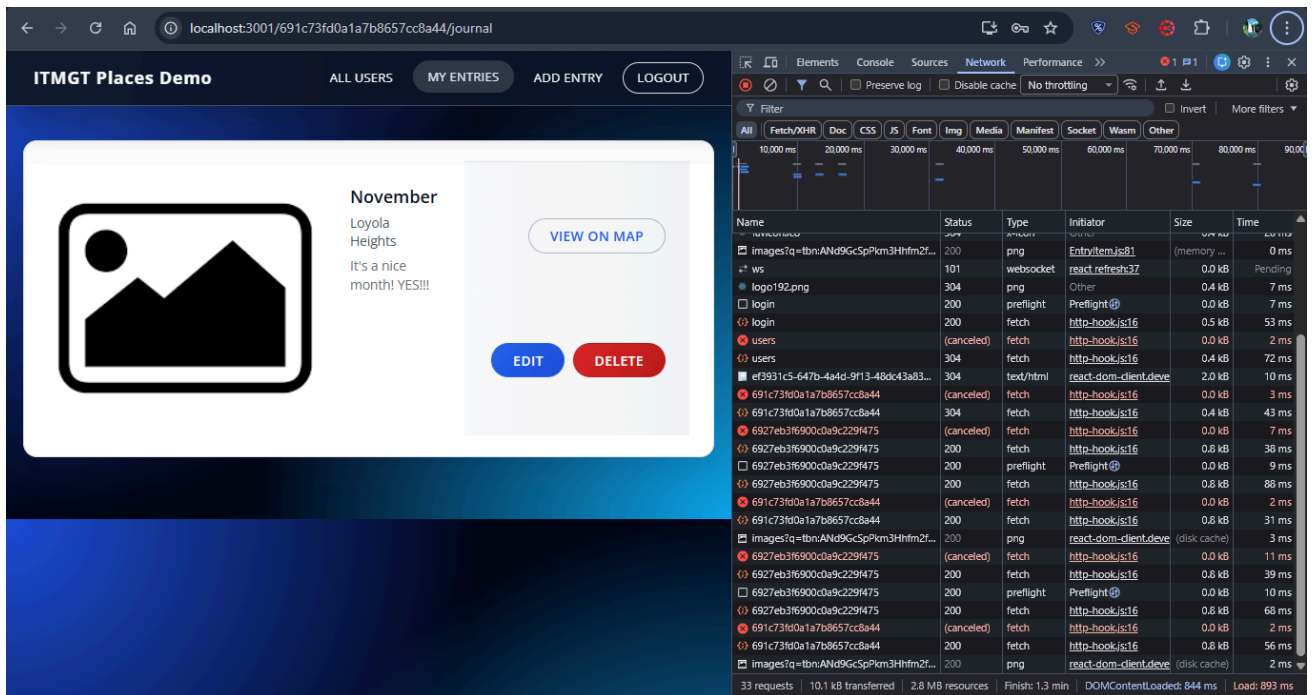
localhost:3001/691c73fd0a1a7b8657cc8a44/journal

ITMGT Places Demo

ALL USERS MY ENTRIES ADD ENTRY LOGOUT

November

Loyola Heights

It's a nice month! YES!!!

VIEW ON MAP

EDIT DELETE

Elements Console Sources Network Performance >>

Preserve log Disable cache No throttling

Filter Invert More filters

All Fetch/XHR Doc CSS JS Font Img Media Manifest Socket Wasm Other

10,000 ms 20,000 ms 30,000 ms 40,000 ms 50,000 ms 60,000 ms 70,000 ms 80,000 ms 90,00

| Name | Status | Type | Initiator | Size | Time |
|---|---|---|---|---|---|
| images?q=tbn:ANd9GcSpPkm3Hhfm2f... | 200 | png | EntryItem.js:81 | (memory ... | 0 ms |
| ws | 101 | websocket | react refresh:37 | 0.0 kB | Pending |
| logo192.png | 304 | png | Other | 0.4 kB | 7 ms |
| login | 200 | preflight | Preflight | 0.0 kB | 7 ms |
| login | 200 | fetch | http-hook.js:16 | 0.5 kB | 53 ms |
| users | (canceled) | fetch | http-hook.js:16 | 0.0 kB | 2 ms |
| users | 304 | fetch | http-hook.js:16 | 0.4 kB | 72 ms |
| ef3931c5-647b-4a4d-9f13-48dc43a83... | 304 | text/html | react-dom-client.deve | 2.0 kB | 10 ms |
| 691c73fd0a1a7b8657cc8a44 | (canceled) | fetch | http-hook.js:16 | 0.0 kB | 3 ms |
| 691c73fd0a1a7b8657cc8a44 | 304 | fetch | http-hook.js:16 | 0.4 kB | 43 ms |
| 6927eb3f6900c0a9c229f475 | (canceled) | fetch | http-hook.js:16 | 0.0 kB | 7 ms |
| 6927eb3f6900c0a9c229f475 | 200 | fetch | http-hook.js:16 | 0.8 kB | 38 ms |
| 6927eb3f6900c0a9c229f475 | 200 | preflight | Preflight | 0.0 kB | 9 ms |
| 6927eb3f6900c0a9c229f475 | 200 | fetch | http-hook.js:16 | 0.8 kB | 88 ms |
| 691c73fd0a1a7b8657cc8a44 | (canceled) | fetch | http-hook.js:16 | 0.0 kB | 2 ms |
| 691c73fd0a1a7b8657cc8a44 | 200 | fetch | http-hook.js:16 | 0.8 kB | 31 ms |
| images?q=tbn:ANd9GcSpPkm3Hhfm2f... | 200 | png | react-dom-client.deve | (disk cache) | 3 ms |
| 6927eb3f6900c0a9c229f475 | (canceled) | fetch | http-hook.js:16 | 0.0 kB | 11 ms |
| 6927eb3f6900c0a9c229f475 | 200 | fetch | http-hook.js:16 | 0.8 kB | 39 ms |
| 6927eb3f6900c0a9c229f475 | 200 | preflight | Preflight | 0.0 kB | 10 ms |
| 6927eb3f6900c0a9c229f475 | 200 | fetch | http-hook.js:16 | 0.8 kB | 68 ms |
| 691c73fd0a1a7b8657cc8a44 | (canceled) | fetch | http-hook.js:16 | 0.0 kB | 2 ms |
| 691c73fd0a1a7b8657cc8a44 | 200 | fetch | http-hook.js:16 | 0.8 kB | 56 ms |
| images?q=tbn:ANd9GcSpPkm3Hhfm2f... | 200 | png | react-dom-client.deve | (disk cache) | 2 ms |

33 requests | 10.1 kB transferred | 2.8 MB resources | Finish: 1.3 min | DOMContentLoaded: 844 ms | Load: 893 ms